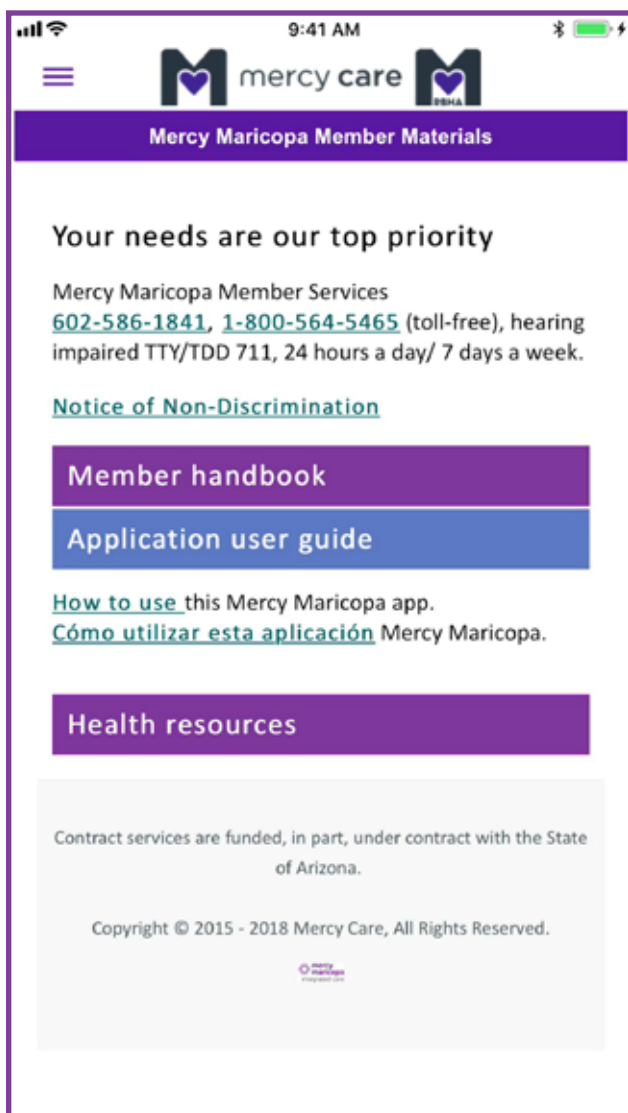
9:41 AM

mercy care

RBHA

Mercy Maricopa Member Materials

Your needs are our top priority

Mercy Maricopa Member Services 602-586-1841, 1-800-564-5465 (toll-free), hearing impaired TTY/TDD 711, 24 hours a day/ 7 days a week.

Notice of Non-Discrimination

Member handbook

Application user guide

How to use this Mercy Maricopa app.
Cómo utilizar esta aplicación Mercy Maricopa.

Health resources

Contract services are funded, in part, under contract with the State of Arizona.

Copyright © 2015 - 2018 Mercy Care, All Rights Reserved.

mercy maricopa
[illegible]